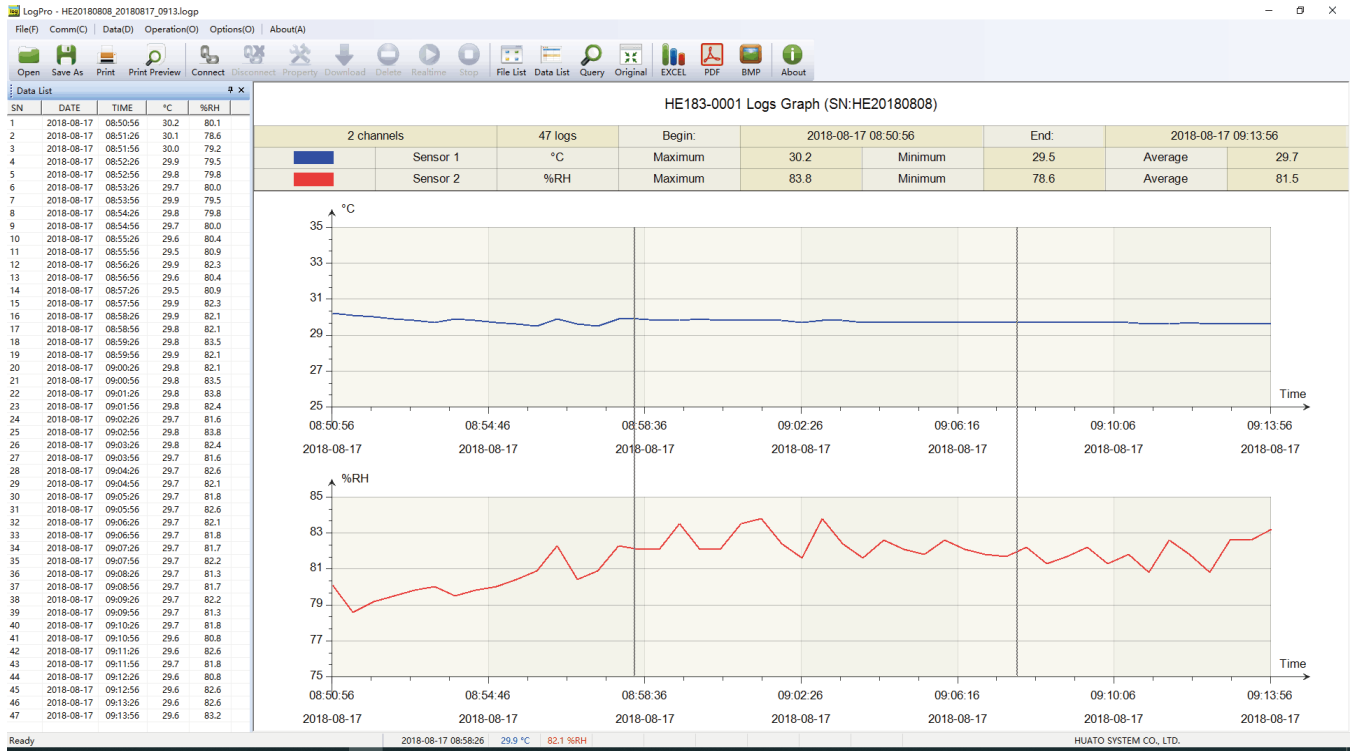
LogPro - HE20180808_20180817_0913.logp

File(F) Comm(C) Data(D) Operation(O) Options(O) About(A)

Open Save As Print Print Preview Connect Disconnect Property Download Delete Realtime Stop File List Data List Query Original EXCEL PDF BMP About

Data List

| SN | DATE | TIME | °C | %RH |
|---|---|---|---|---|
| 1 | 2018-08-17 | 08:50:56 | 30.2 | 80.1 |
| 2 | 2018-08-17 | 08:51:26 | 30.1 | 78.6 |
| 3 | 2018-08-17 | 08:51:56 | 30.0 | 79.2 |
| 4 | 2018-08-17 | 08:52:26 | 29.9 | 79.5 |
| 5 | 2018-08-17 | 08:52:56 | 29.8 | 79.8 |
| 6 | 2018-08-17 | 08:53:26 | 29.7 | 80.0 |
| 7 | 2018-08-17 | 08:53:56 | 29.9 | 79.5 |
| 8 | 2018-08-17 | 08:54:26 | 29.8 | 79.8 |
| 9 | 2018-08-17 | 08:54:56 | 29.7 | 80.0 |
| 10 | 2018-08-17 | 08:55:26 | 29.6 | 80.4 |
| 11 | 2018-08-17 | 08:55:56 | 29.5 | 80.9 |
| 12 | 2018-08-17 | 08:56:26 | 29.9 | 82.3 |
| 13 | 2018-08-17 | 08:56:56 | 29.6 | 80.4 |
| 14 | 2018-08-17 | 08:57:26 | 29.5 | 80.9 |
| 15 | 2018-08-17 | 08:57:56 | 29.9 | 82.3 |
| 16 | 2018-08-17 | 08:58:26 | 29.9 | 82.1 |
| 17 | 2018-08-17 | 08:58:56 | 29.8 | 82.1 |
| 18 | 2018-08-17 | 08:59:26 | 29.8 | 83.5 |
| 19 | 2018-08-17 | 08:59:56 | 29.9 | 82.1 |
| 20 | 2018-08-17 | 09:00:26 | 29.8 | 82.1 |
| 21 | 2018-08-17 | 09:00:56 | 29.8 | 83.5 |
| 22 | 2018-08-17 | 09:01:26 | 29.8 | 83.8 |
| 23 | 2018-08-17 | 09:01:56 | 29.8 | 82.4 |
| 24 | 2018-08-17 | 09:02:26 | 29.7 | 81.6 |
| 25 | 2018-08-17 | 09:02:56 | 29.8 | 83.8 |
| 26 | 2018-08-17 | 09:03:26 | 29.8 | 82.4 |
| 27 | 2018-08-17 | 09:03:56 | 29.7 | 81.6 |
| 28 | 2018-08-17 | 09:04:26 | 29.7 | 82.6 |
| 29 | 2018-08-17 | 09:04:56 | 29.7 | 82.1 |
| 30 | 2018-08-17 | 09:05:26 | 29.7 | 81.8 |
| 31 | 2018-08-17 | 09:05:56 | 29.7 | 82.6 |
| 32 | 2018-08-17 | 09:06:26 | 29.7 | 82.1 |
| 33 | 2018-08-17 | 09:06:56 | 29.7 | 81.8 |
| 34 | 2018-08-17 | 09:07:26 | 29.7 | 81.7 |
| 35 | 2018-08-17 | 09:07:56 | 29.7 | 82.2 |
| 36 | 2018-08-17 | 09:08:26 | 29.7 | 81.3 |
| 37 | 2018-08-17 | 09:08:56 | 29.7 | 81.7 |
| 38 | 2018-08-17 | 09:09:26 | 29.7 | 82.2 |
| 39 | 2018-08-17 | 09:09:56 | 29.7 | 81.3 |
| 40 | 2018-08-17 | 09:10:26 | 29.7 | 81.8 |
| 41 | 2018-08-17 | 09:10:56 | 29.6 | 80.8 |
| 42 | 2018-08-17 | 09:11:26 | 29.6 | 82.6 |
| 43 | 2018-08-17 | 09:11:56 | 29.7 | 81.8 |
| 44 | 2018-08-17 | 09:12:26 | 29.6 | 80.8 |
| 45 | 2018-08-17 | 09:12:56 | 29.6 | 82.6 |
| 46 | 2018-08-17 | 09:13:26 | 29.6 | 82.6 |
| 47 | 2018-08-17 | 09:13:56 | 29.6 | 83.2 |

HE183-0001 Logs Graph (SN:HE20180808)

| 2 channels | | 47 logs | Begin: | 2018-08-17 08:50:56 | | End: | 2018-08-17 09:13:56 | |
|---|---|---|---|---|---|---|---|---|
| | Sensor 1 | °C | Maximum | 30.2 | Minimum | 29.5 | Average | 29.7 |
| | Sensor 2 | %RH | Maximum | 83.8 | Minimum | 78.6 | Average | 81.5 |

°C
35 33 31 29 27 25
Time
08:50:56 2018-08-17 08:54:46 2018-08-17 08:58:36 2018-08-17 09:02:26 2018-08-17 09:06:16 2018-08-17 09:10:06 2018-08-17 09:13:56 2018-08-17

%RH
85 83 81 79 77 75
Time
08:50:56 2018-08-17 08:54:46 2018-08-17 08:58:36 2018-08-17 09:02:26 2018-08-17 09:06:16 2018-08-17 09:10:06 2018-08-17 09:13:56 2018-08-17

Ready 2018-08-17 08:58:26 29.9 °C 82.1 %RH HUATO SYSTEM CO., LTD.